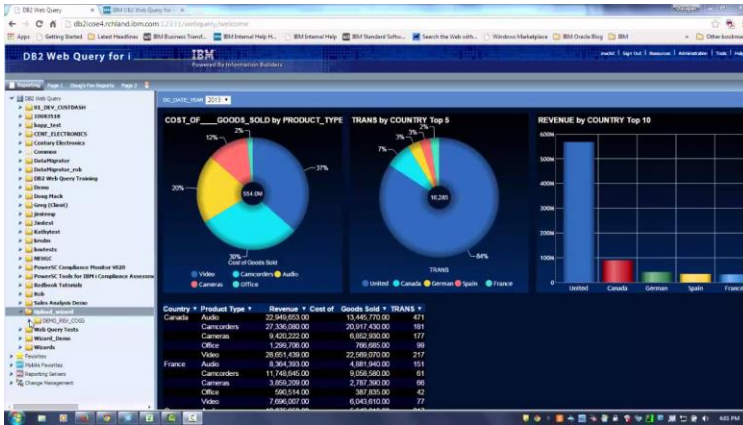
DB2 Web Query | IBM DB2 Web Query for

db2icoe4.rchland.ibm.com:12331/webquery/welcome

Apps | Getting Started | Latest Headlines | IBM Business Transf... | IBM Internal Help H... | IBM Internal Help | IBM Standard Softw... | Search the Web with... | Windows Marketplace | IBM Oracle Blog | IBM | Other bookmarks

DB2 Web Query for i

IBM
Powered by Information Builders

Reporting | Page 1 | Doug's Fav Reports | Page 2

DB2 Web Query
01_DEV_CUSTDASH
10083518
bapp_test
CENT_ELECTRONICS
Century Electronics
Common
DataMigrator
DataMigrator_rsb
DB2 Web Query Training
Demo
Doug Mack
Greg (Client)
jledemp
Jimtest
Kathytest
kmdm
kmtests
MDSGC
PowerSC Compliance Monitor V620
PowerSC Tools for IBM i Compliance Assessment
Redbook Tutorials
Rob
Sales Analysis Demo
Upload_wizard
DEMO_REV_COGS
Web Query Tests
Wizard_Demo
Wizards
Favorites
Mobile Favorites
Reporting Servers
Change Management

DC_DATE_YEAR 2013

COST_OF___GOODS_SOLD by PRODUCT_TYPE
2%
12%
37%
20%
554.0M
30%
Cost of Goods Sold
Video | Camcorders | Audio | Cameras | Office

TRANS by COUNTRY Top 5
2%
3%
3%
7%
16,280
84%
TRANS
United | Canada | German | Spain | France

REVENUE by COUNTRY Top 10
600M
500M
400M
300M
200M
100M
0
United | Canada | German | Spain | France

| Country | Product Type | Revenue | Cost of Goods Sold | TRANS |
|---|---|---|---|---|
| Canada | Audio | 22,949,653.00 | 13,445,770.00 | 471 |
| | Camcorders | 27,336,080.00 | 20,917,430.00 | 181 |
| | Cameras | 9,420,222.00 | 6,852,930.00 | 177 |
| | Office | 1,299,736.00 | 766,685.00 | 99 |
| | Video | 28,651,439.00 | 22,569,070.00 | 217 |
| France | Audio | 8,364,393.00 | 4,881,940.00 | 151 |
| | Camcorders | 11,748,645.00 | 9,058,580.00 | 61 |
| | Cameras | 3,859,209.00 | 2,787,390.00 | 66 |
| | Office | 590,514.00 | 387,835.00 | 42 |
| | Video | 7,696,057.00 | 6,043,610.00 | 77 |